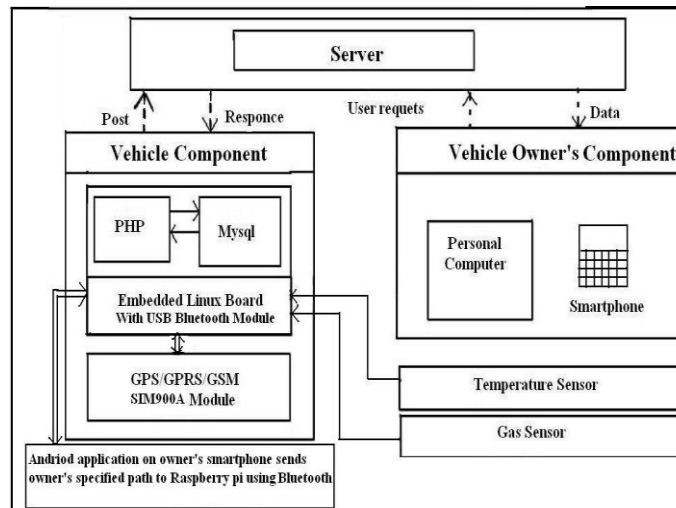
Server

Post

Responce

User requets

Data

Vehicle Component

Vehicle Owner's Component

PHP

Mysql

Personal Computer

Smartphone

Embedded Linux Board With USB Bluetooth Module

GPS/GPRS/GSM SIM900A Module

Temperature Sensor

Gas Sensor

Andriod application on owner's smartphone sends owner's specified path to Raspberry pi using Bluetooth